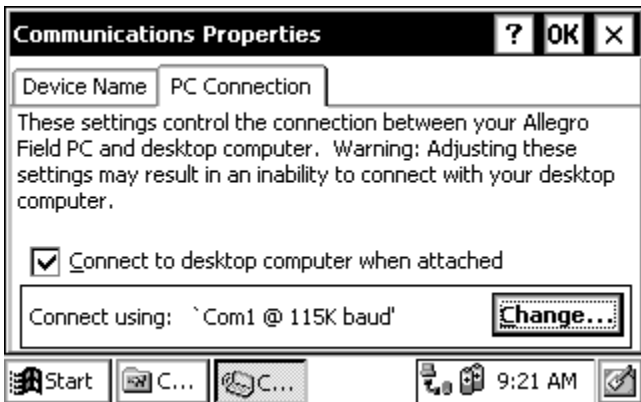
Communications Properties ? OK ×

Device Name | PC Connection

These settings control the connection between your Allegro Field PC and desktop computer. Warning: Adjusting these settings may result in an inability to connect with your desktop computer.

☑ Connect to desktop computer when attached

Connect using: `Com1 @ 115K baud'

Change...

Start | C... | C... | 9:21 AM